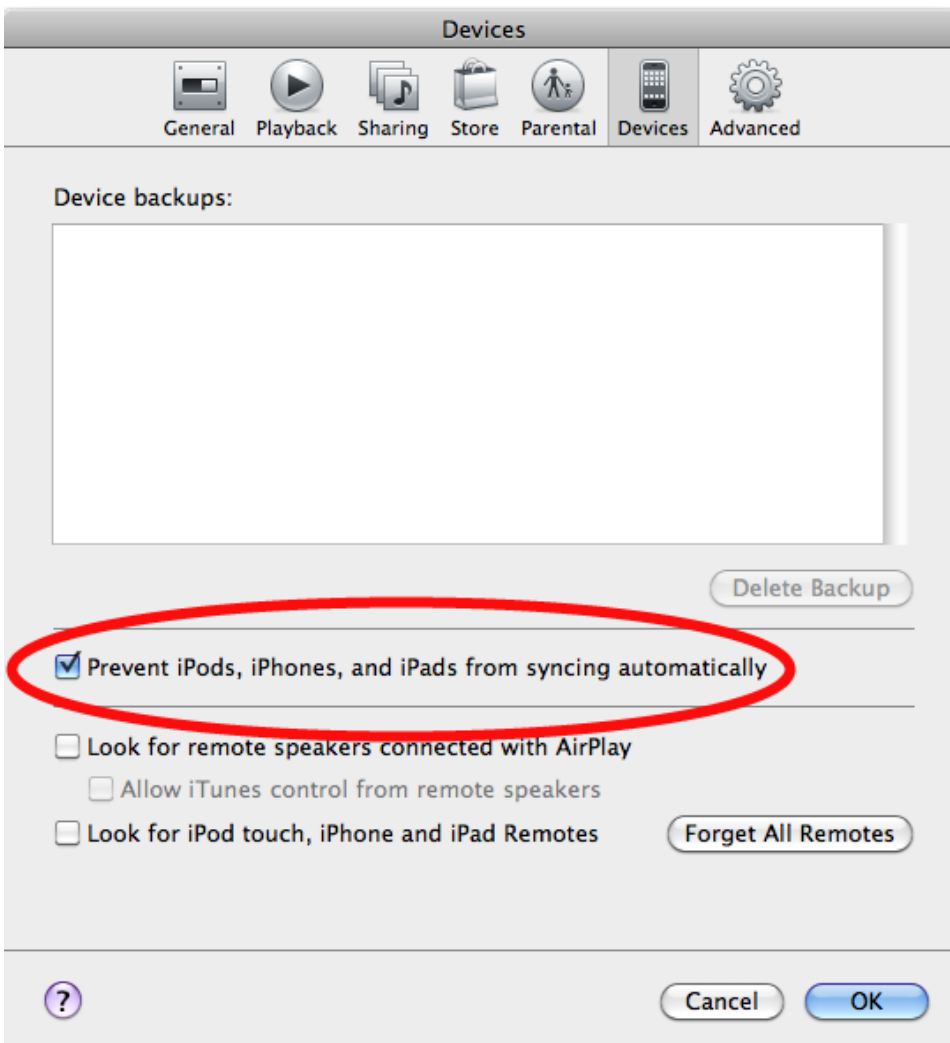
Devices

General Playback Sharing Store Parental Devices Advanced

Device backups:

Delete Backup

Prevent iPods, iPhones, and iPads from syncing automatically

Look for remote speakers connected with AirPlay

Allow iTunes control from remote speakers

Look for iPod touch, iPhone and iPad Remotes

Forget All Remotes

?

Cancel

OK